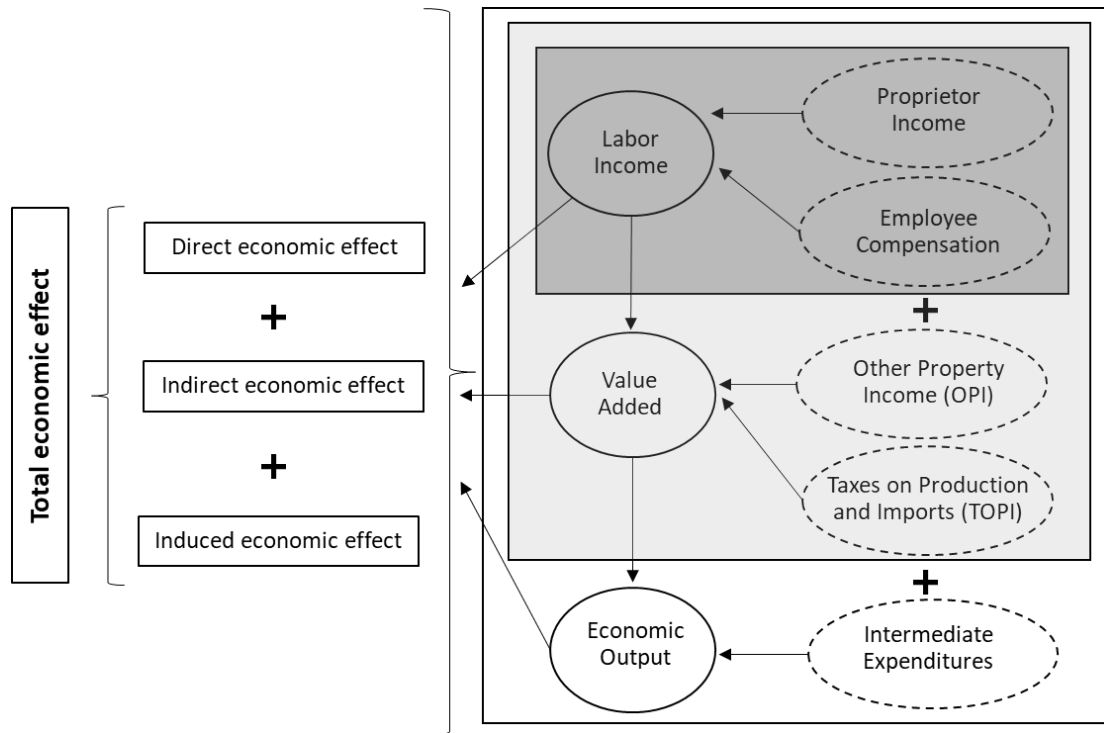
Total economic effect

Direct economic effect

+

Indirect economic effect

+

Induced economic effect

Labor Income

Proprietor Income

Employee Compensation

+

Value Added

Other Property Income (OPI)

Taxes on Production and Imports (TOPI)

+

Economic Output

Intermediate Expenditures